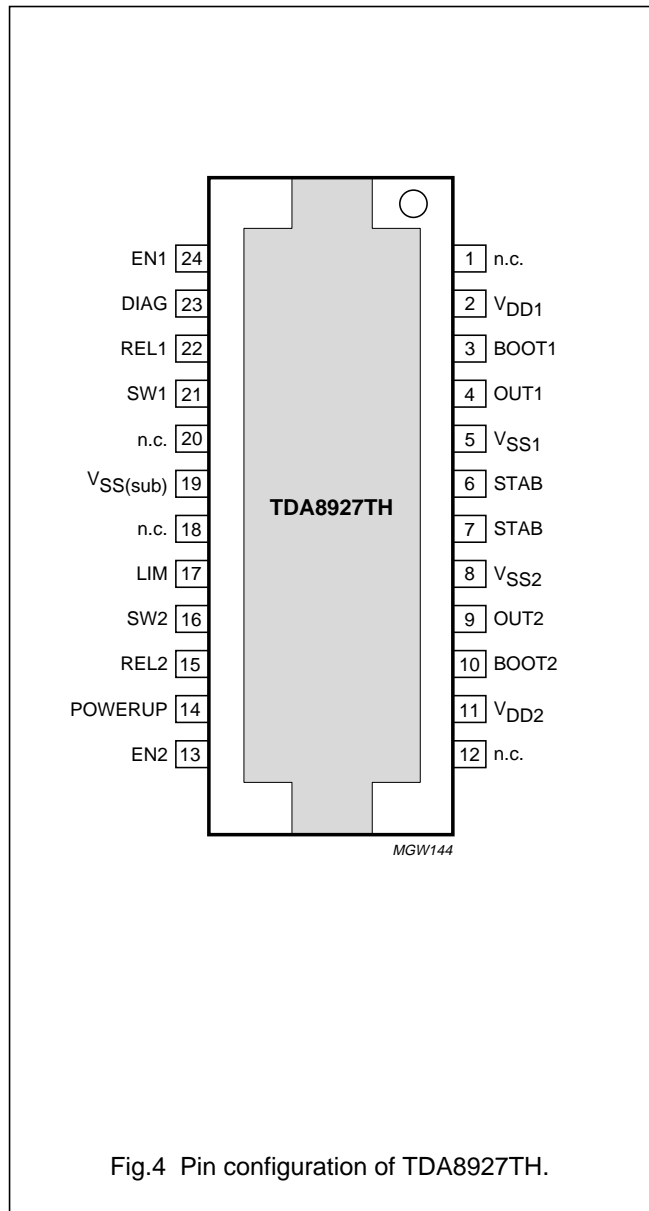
EN1 24
DIAG 23
REL1 22
SW1 21
n.c. 20
$V_{SS(sub)}$ 19
n.c. 18
LIM 17
SW2 16
REL2 15
POWERUP 14
EN2 13

1 n.c.
2 $V_{DD1}$
3 BOOT1
4 OUT1
5 $V_{SS1}$
6 STAB
7 STAB
8 $V_{SS2}$
9 OUT2
10 BOOT2
11 $V_{DD2}$
12 n.c.

TDA8927TH

MGW144

Fig.4 Pin configuration of TDA8927TH.